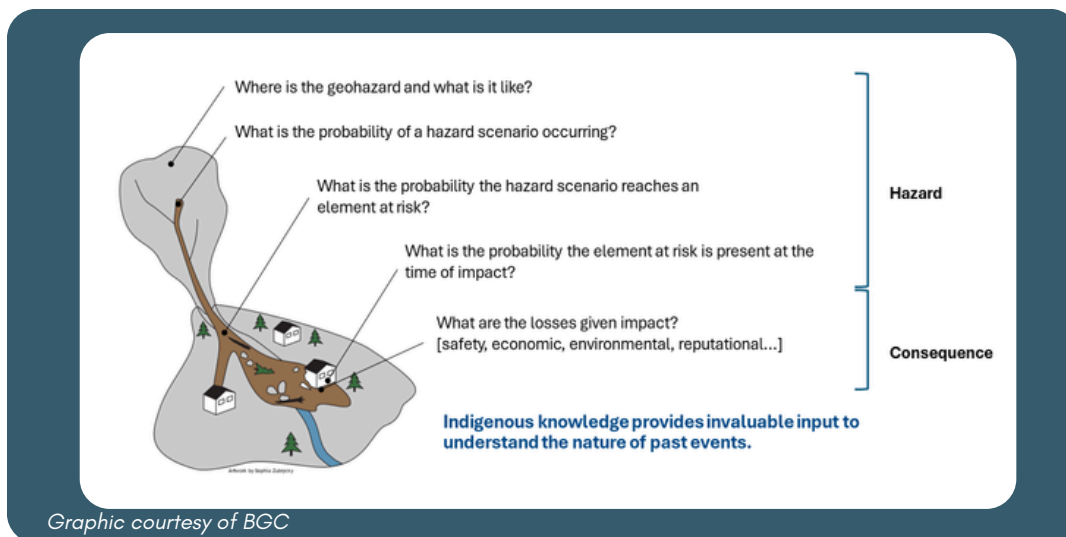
Where is the geohazard and what is it like?

What is the probability of a hazard scenario occurring?

What is the probability the hazard scenario reaches an element at risk?

What is the probability the element at risk is present at the time of impact?

What are the losses given impact? [safety, economic, environmental, reputational...]

Hazard

Consequence

Indigenous knowledge provides invaluable input to understand the nature of past events.

Artwork by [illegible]

Graphic courtesy of BGC